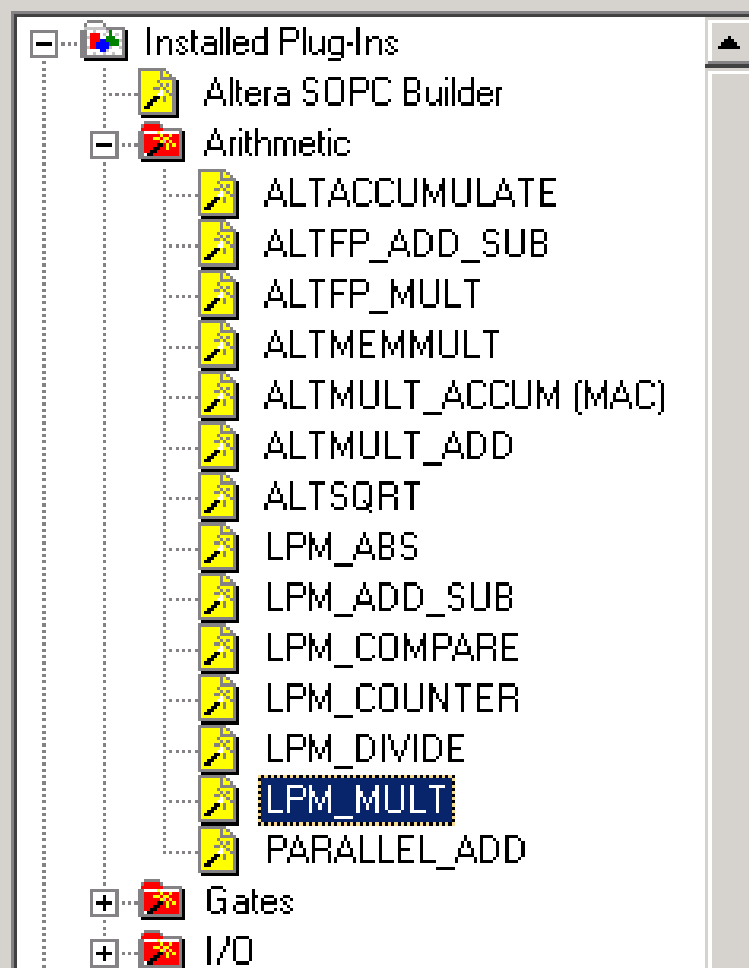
Installed Plug-Ins
Altera SOPC Builder
Arithmetic
ALTACCUMULATE
ALTFP_ADD_SUB
ALTFP_MULT
ALTMEMMULT
ALTMULT_ACCUM (MAC)
ALTMULT_ADD
ALTSQRT
LPM_ABS
LPM_ADD_SUB
LPM_COMPARE
LPM_COUNTER
LPM_DIVIDE
LPM_MULT
PARALLEL_ADD
Gates
I/O